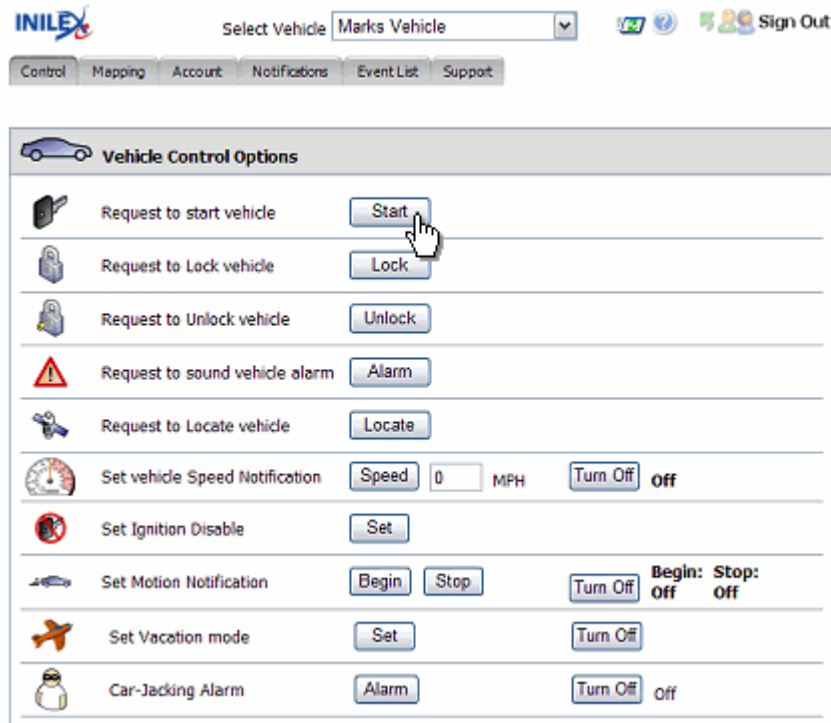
INILEX

Select Vehicle Marks Vehicle

Sign Out

Control | Mapping | Account | Notifications | Event List | Support

Vehicle Control Options

| | | | |
|---|---|---|---|
| Request to start vehicle | Start | | |
| Request to Lock vehicle | Lock | | |
| Request to Unlock vehicle | Unlock | | |
| Request to sound vehicle alarm | Alarm | | |
| Request to Locate vehicle | Locate | | |
| Set vehicle Speed Notification | Speed 0 MPH | Turn Off | Off |
| Set Ignition Disable | Set | | |
| Set Motion Notification | Begin Stop | Turn Off | Begin: Off Stop: Off |
| Set Vacation mode | Set | Turn Off | |
| Car-Jacking Alarm | Alarm | Turn Off | Off |